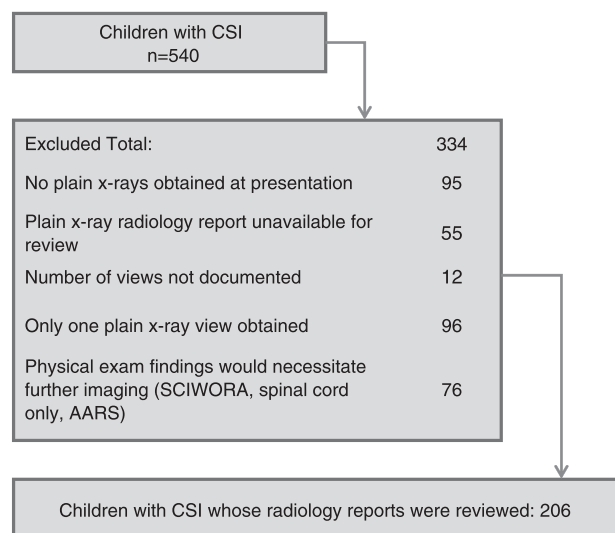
Children with CSI
n=540

| Excluded Total: | 334 |
|---|---|
| No plain x-rays obtained at presentation | 95 |
| Plain x-ray radiology report unavailable for review | 55 |
| Number of views not documented | 12 |
| Only one plain x-ray view obtained | 96 |
| Physical exam findings would necessitate further imaging (SCIWORA, spinal cord only, AARS) | 76 |

Children with CSI whose radiology reports were reviewed: 206